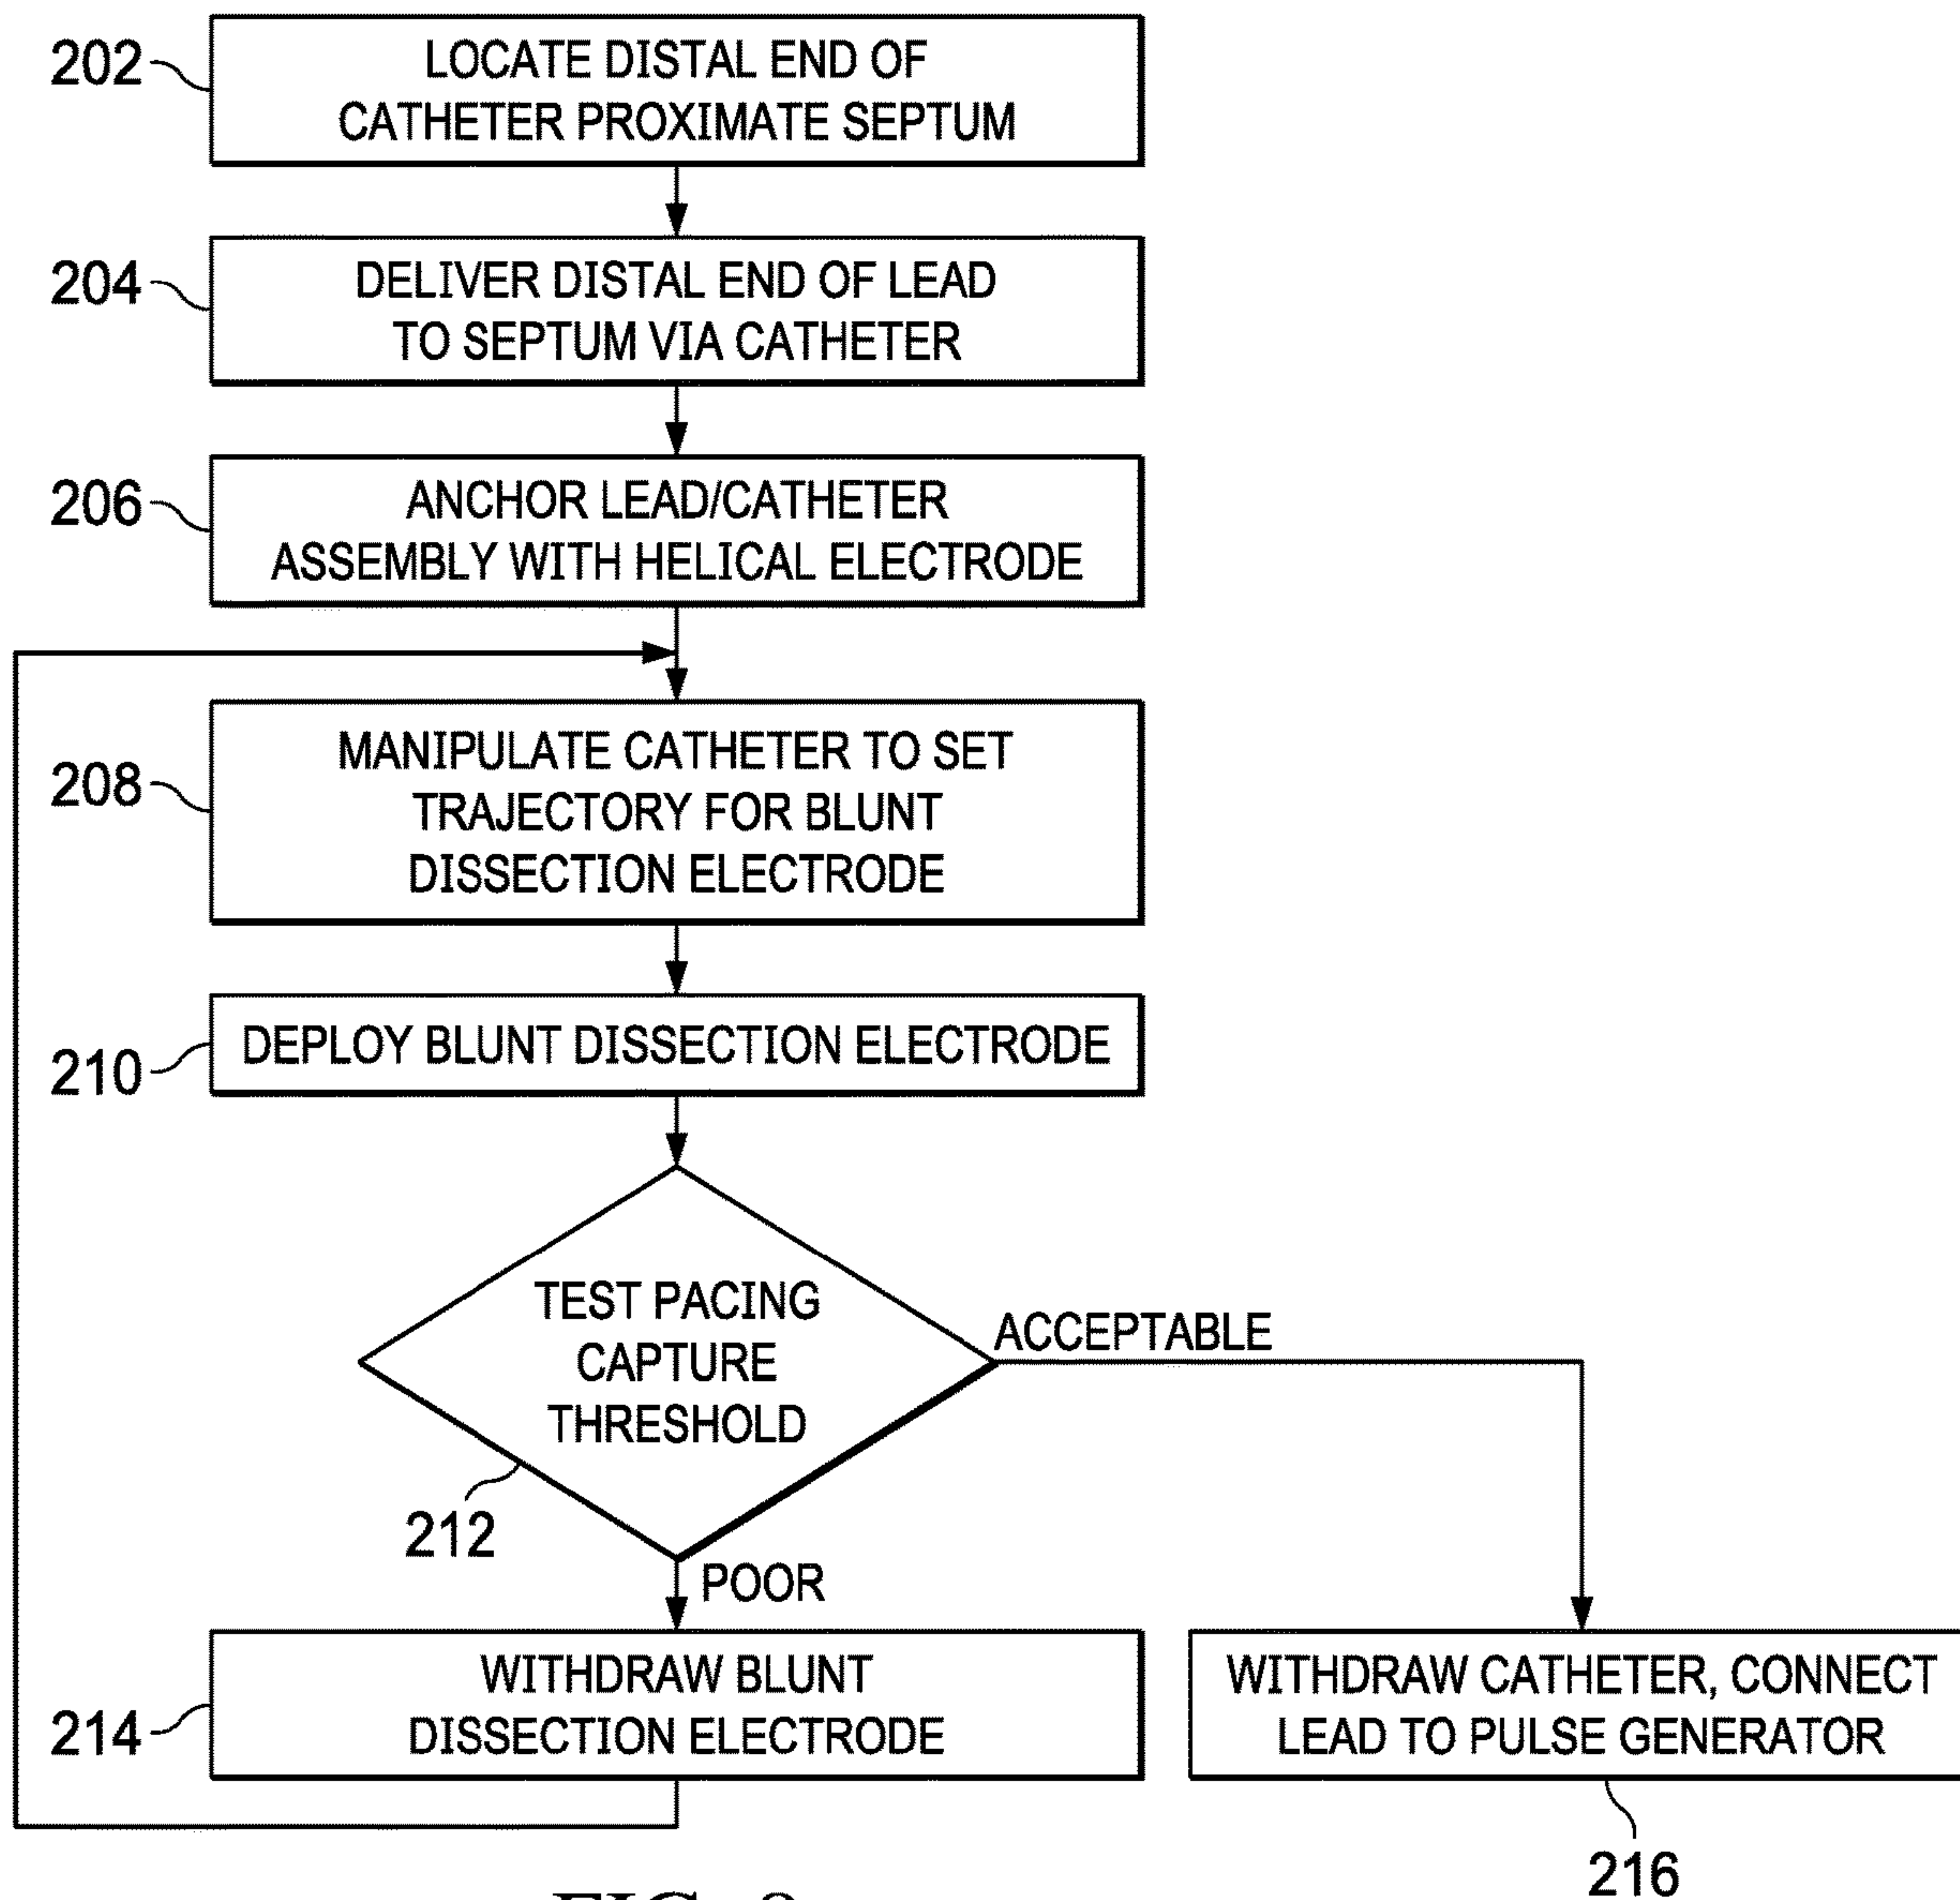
202
LOCATE DISTAL END OF CATHETER PROXIMATE SEPTUM

204
DELIVER DISTAL END OF LEAD TO SEPTUM VIA CATHETER

206
ANCHOR LEAD/CATHETER ASSEMBLY WITH HELICAL ELECTRODE

208
MANIPULATE CATHETER TO SET TRAJECTORY FOR BLUNT DISSECTION ELECTRODE

210
DEPLOY BLUNT DISSECTION ELECTRODE

TEST PACING CAPTURE THRESHOLD
212

ACCEPTABLE

POOR

214
WITHDRAW BLUNT DISSECTION ELECTRODE

WITHDRAW CATHETER, CONNECT LEAD TO PULSE GENERATOR
216

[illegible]